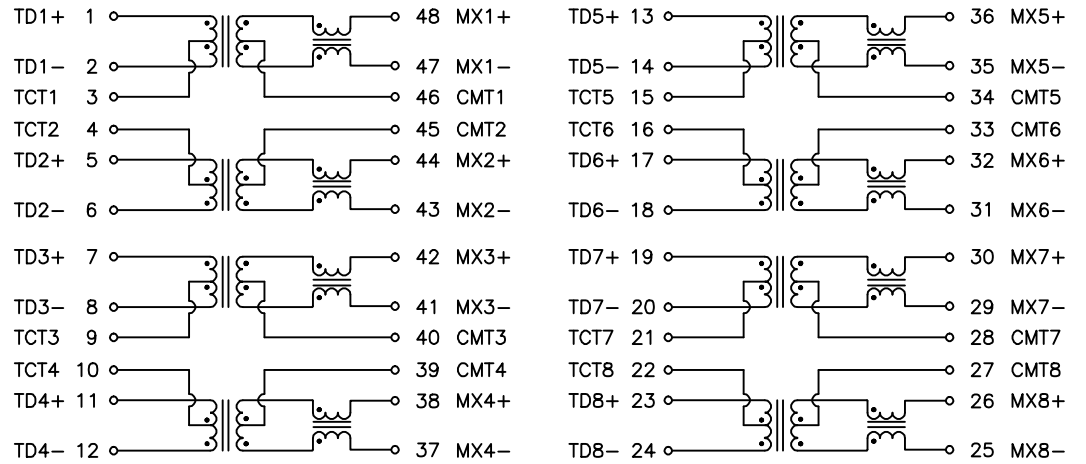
TD1+ 1
TD1− 2
TCT1 3
TCT2 4
TD2+ 5
TD2− 6
TD3+ 7
TD3− 8
TCT3 9
TCT4 10
TD4+ 11
TD4− 12

48 MX1+
47 MX1−
46 CMT1
45 CMT2
44 MX2+
43 MX2−
42 MX3+
41 MX3−
40 CMT3
39 CMT4
38 MX4+
37 MX4−

TD5+ 13
TD5− 14
TCT5 15
TCT6 16
TD6+ 17
TD6− 18
TD7+ 19
TD7− 20
TCT7 21
TCT8 22
TD8+ 23
TD8− 24

36 MX5+
35 MX5−
34 CMT5
33 CMT6
32 MX6+
31 MX6−
30 MX7+
29 MX7−
28 CMT7
27 CMT8
26 MX8+
25 MX8−